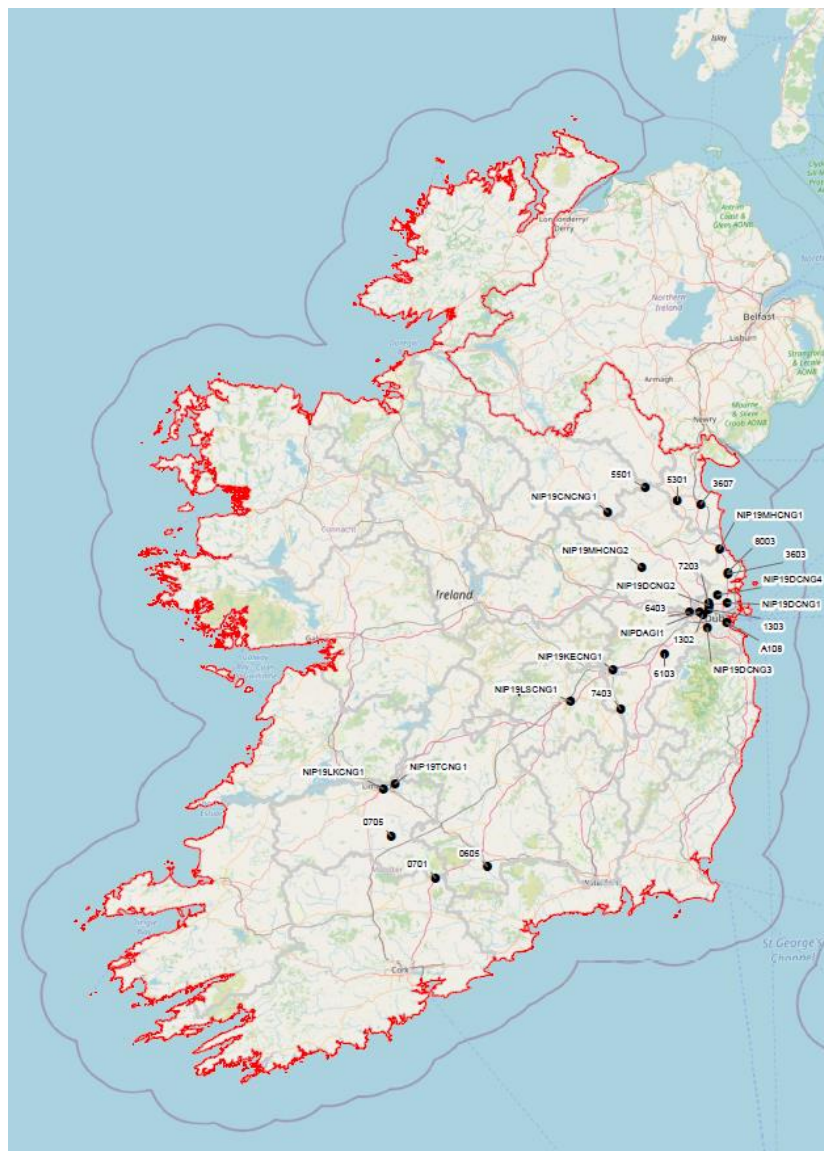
Islay

Londonderry
Derry

Causeway Coast & Glens AONB

Northern Ireland

Belfast

Lisburn

Strangford & Lecale AONB

Armagh

Newry

Mourne & Slieve Croob AONB

5501

5301

3607

NIP19CNCNG1

NIP19MHCNG1

8003

NIP19MHCNG2

3603

7203

NIP19DCNG4

NIP19DCNG2

Ireland

6403

NIP19DCNG1

NIPDAGI1

1303

1302

A108

NIP19KECNG1

6103

NIP19DCNG3

NIP19LSCNG1

7403

NIP19LKCNG1

NIP19TCNG1

0705

0701

0605

Cork

St George's Channel